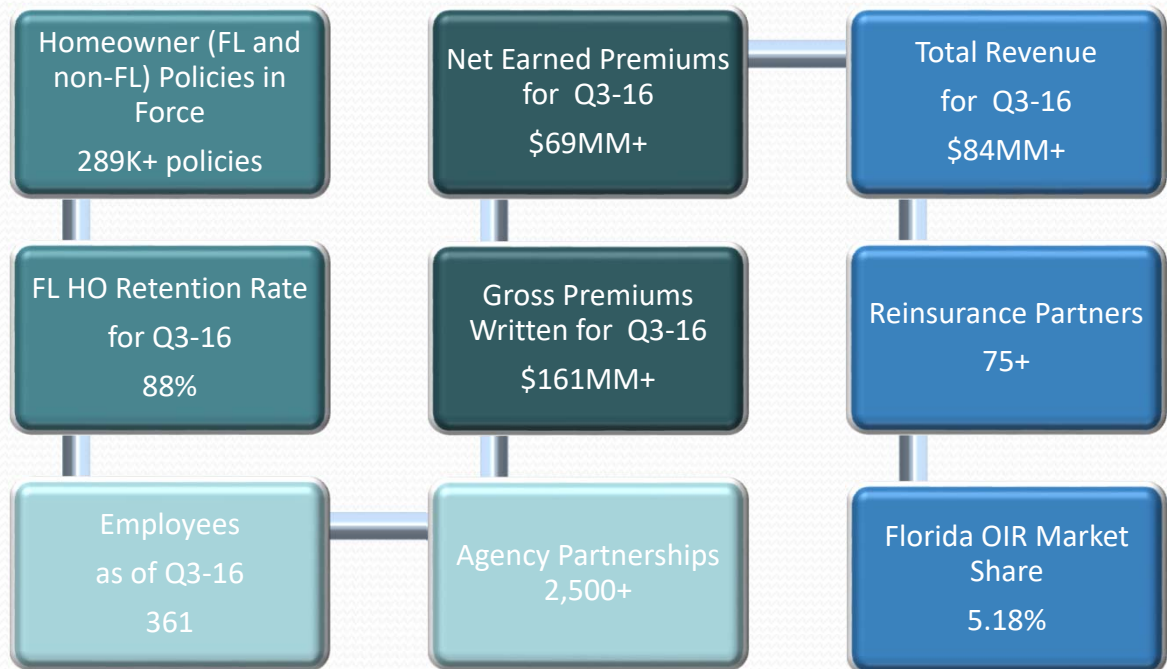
Homeowner (FL and non-FL) Policies in Force
289K+ policies

FL HO Retention Rate
for Q3-16
88%

Employees
as of Q3-16
361

Net Earned Premiums for Q3-16
$69MM+

Gross Premiums Written for Q3-16
$161MM+

Agency Partnerships
2,500+

Total Revenue
for Q3-16
$84MM+

Reinsurance Partners
75+

Florida OIR Market Share
5.18%